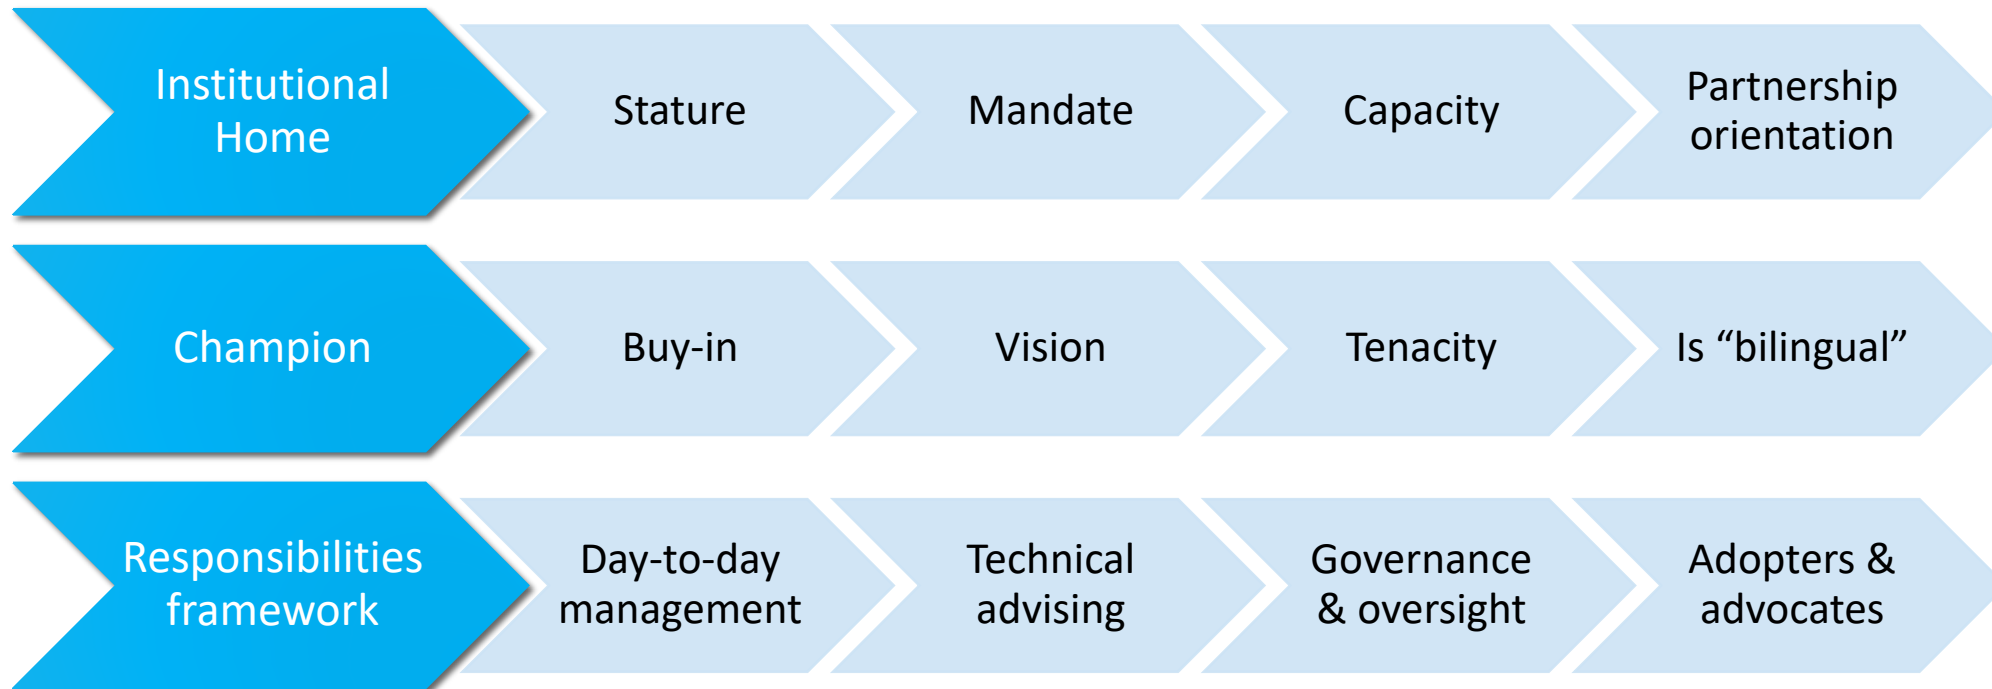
Institutional Home

Stature

Mandate

Capacity

Partnership orientation

Champion

Buy-in

Vision

Tenacity

Is “bilingual”

Responsibilities framework

Day-to-day management

Technical advising

Governance & oversight

Adopters & advocates